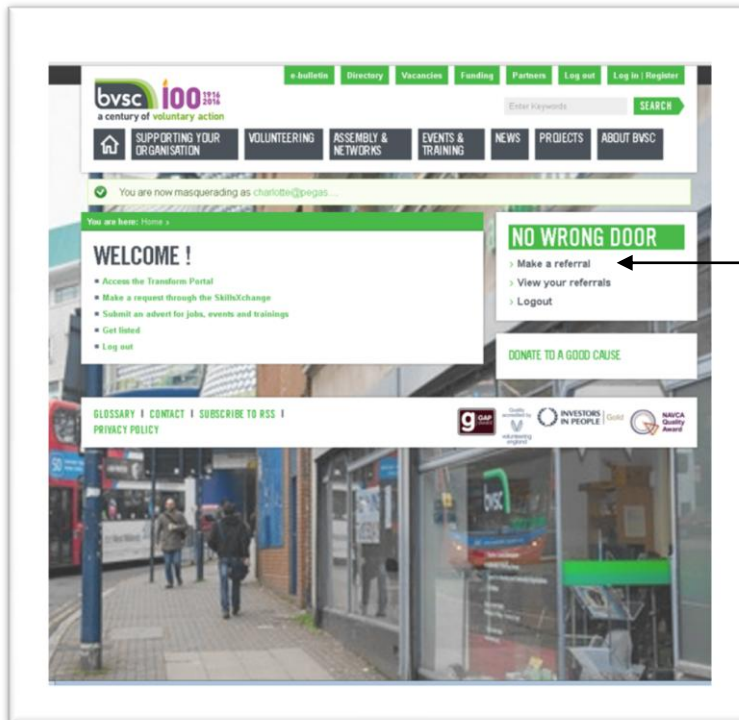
bvsc 100 1916 2016
a century of voluntary action

e-bulletin | Directory | Vacancies | Funding | Partners | Log out | Log in | Register

Enter Keywords
SEARCH

SUPPORTING YOUR ORGANISATION | VOLUNTEERING | ASSEMBLY & NETWORKS | EVENTS & TRAINING | NEWS | PROJECTS | ABOUT BVSC

You are now masquerading as charlotte@pegas....

You are here: Home »

WELCOME !

Access the Transform Portal
Make a request through the SkillsXchange
Submit an advert for jobs, events and trainings
Get listed
Log out

NO WRONG DOOR
Make a referral
View your referrals
Logout

DONATE TO A GOOD CAUSE

GLOSSARY | CONTACT | SUBSCRIBE TO RSS | PRIVACY POLICY

INVESTORS IN PEOPLE | Gold
NAVCA Quality Award
volunteering england

bvsc